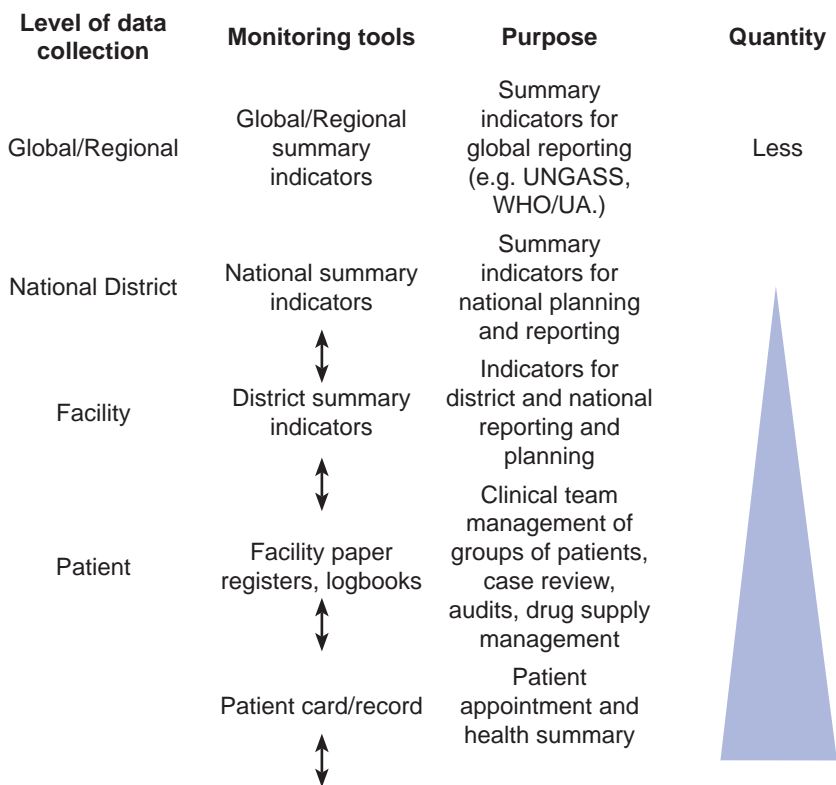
| Level of data collection | Monitoring tools | Purpose | Quantity |
|---|---|---|---|
| Global/Regional | Global/Regional summary indicators | Summary indicators for global reporting (e.g. UNGASS, WHO/UA.) | Less |
| National District | National summary indicators | Summary indicators for national planning and reporting | |
| Facility | District summary indicators | Indicators for district and national reporting and planning | |
| Patient | Facility paper registers, logbooks | Clinical team management of groups of patients, case review, audits, drug supply management | |
| | Patient card/record | Patient appointment and health summary | |